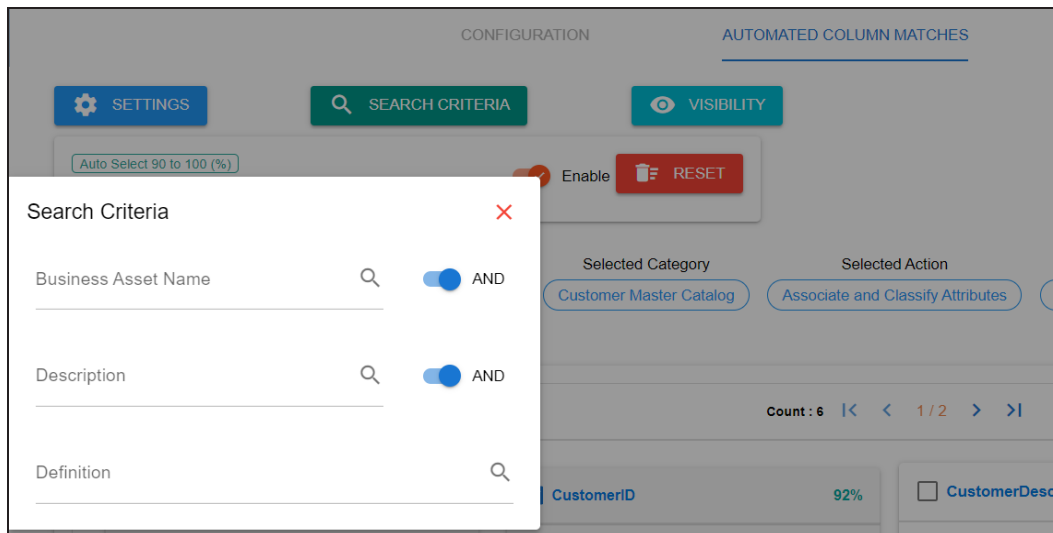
CONFIGURATION

AUTOMATED COLUMN MATCHES

SETTINGS

SEARCH CRITERIA

VISIBILITY

Auto Select 90 to 100 (%)

Enable

RESET

Search Criteria

Business Asset Name

AND

Description

AND

Definition

Selected Category

Customer Master Catalog

Selected Action

Associate and Classify Attributes

Count : 6

1 / 2

CustomerID

92%

CustomerDesc